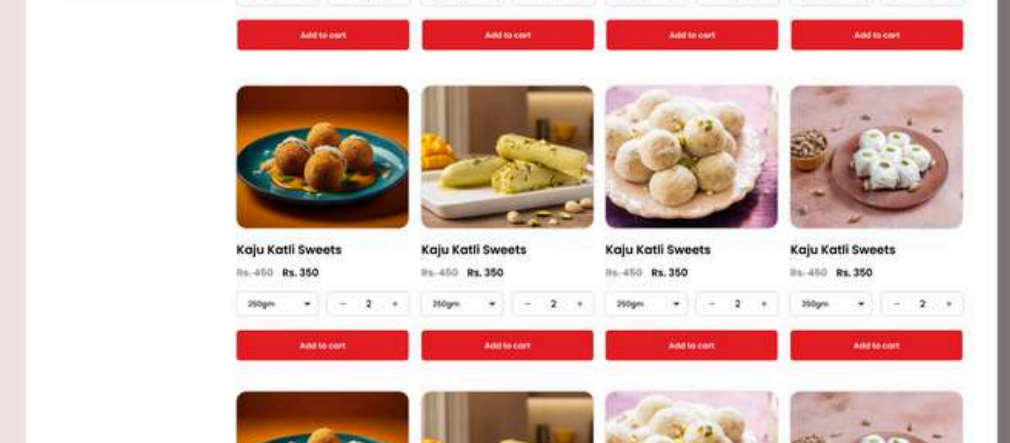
Add to cart

Add to cart

Add to cart

Add to cart

Kaju Katli Sweets

~~Rs. 450~~ Rs. 350

250gm

− 2 +

Add to cart

Kaju Katli Sweets

~~Rs. 450~~ Rs. 350

250gm

− 2 +

Add to cart

Kaju Katli Sweets

~~Rs. 450~~ Rs. 350

250gm

− 2 +

Add to cart

Kaju Katli Sweets

~~Rs. 450~~ Rs. 350

250gm

− 2 +

Add to cart